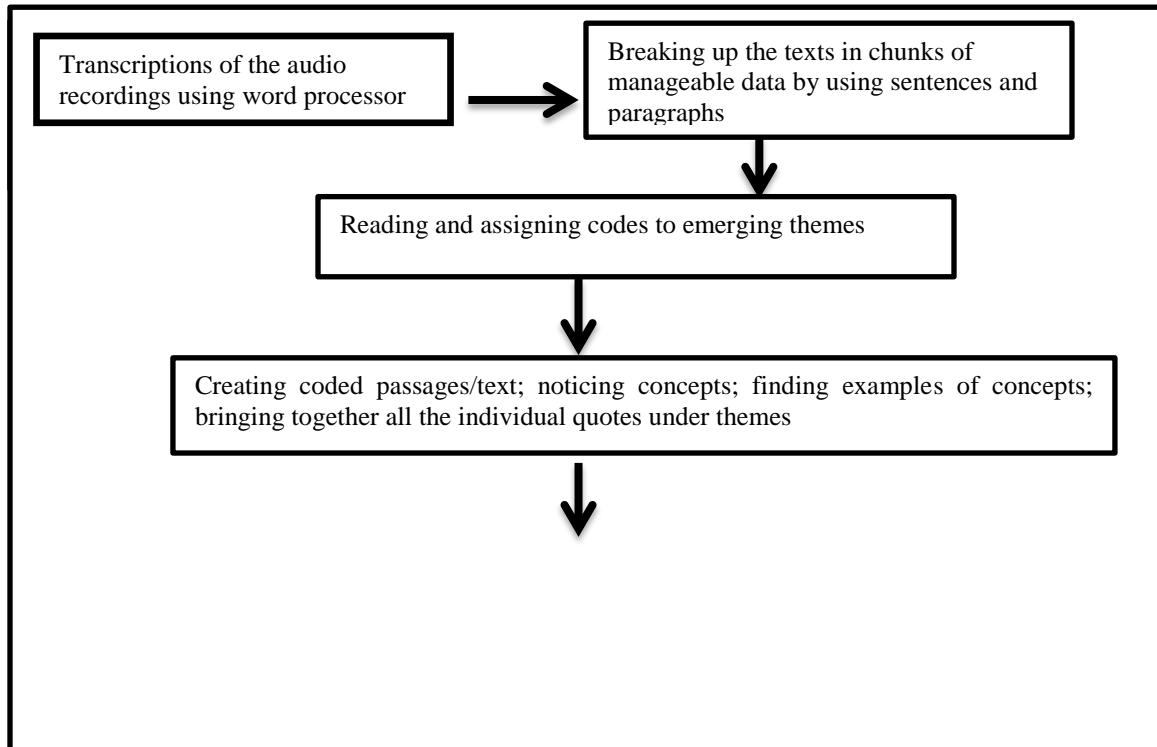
Transcriptions of the audio recordings using word processor

Breaking up the texts in chunks of manageable data by using sentences and paragraphs

Reading and assigning codes to emerging themes

Creating coded passages/text; noticing concepts; finding examples of concepts; bringing together all the individual quotes under themes